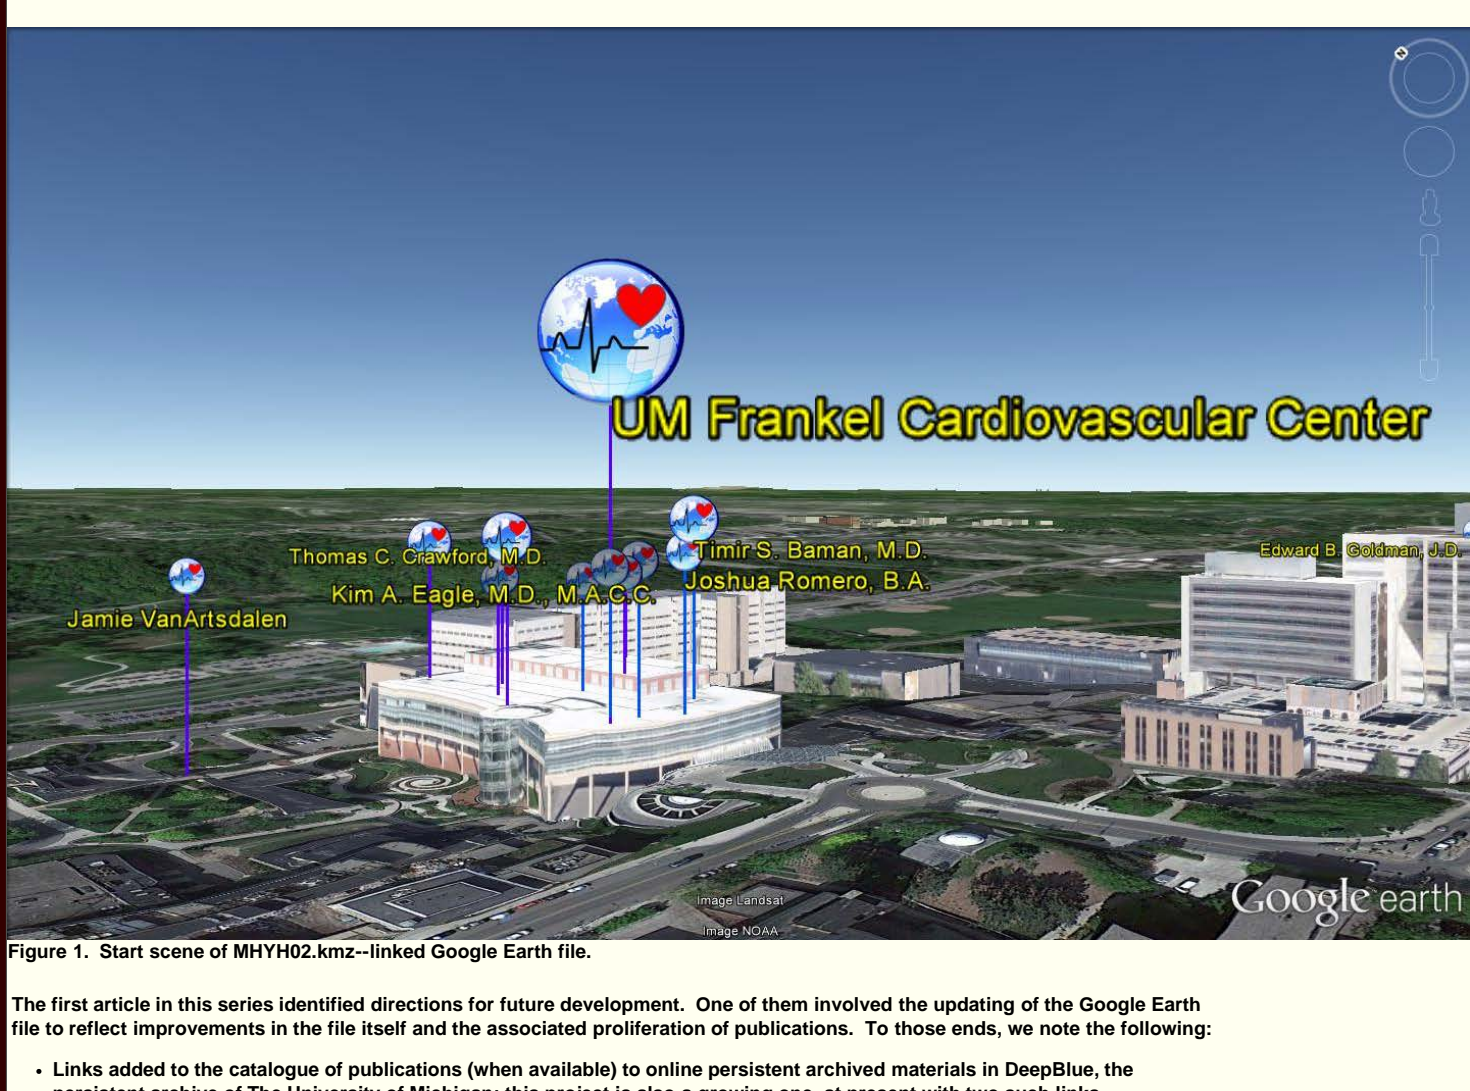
UM Frankel Cardiovascular Center

Thomas C. Crawford, M.D.

Timir S. Baman, M.D.

Joshua Romero, B.A.

Kim A. Eagle, M.D., M.A.C.C.

Jamie VanArtsdalen

Edward B. Goldman, J.D.

Image Landsat

Image NOAA

Google earth

Figure 1. Start scene of MHYH02.kmz--linked Google Earth file.

The first article in this series identified directions for future development. One of them involved the updating of the Google Earth file to reflect improvements in the file itself and the associated proliferation of publications. To those ends, we note the following:

• Links added to the catalogue of publications (when available) to online persistent archived materials in DeepBlue, the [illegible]